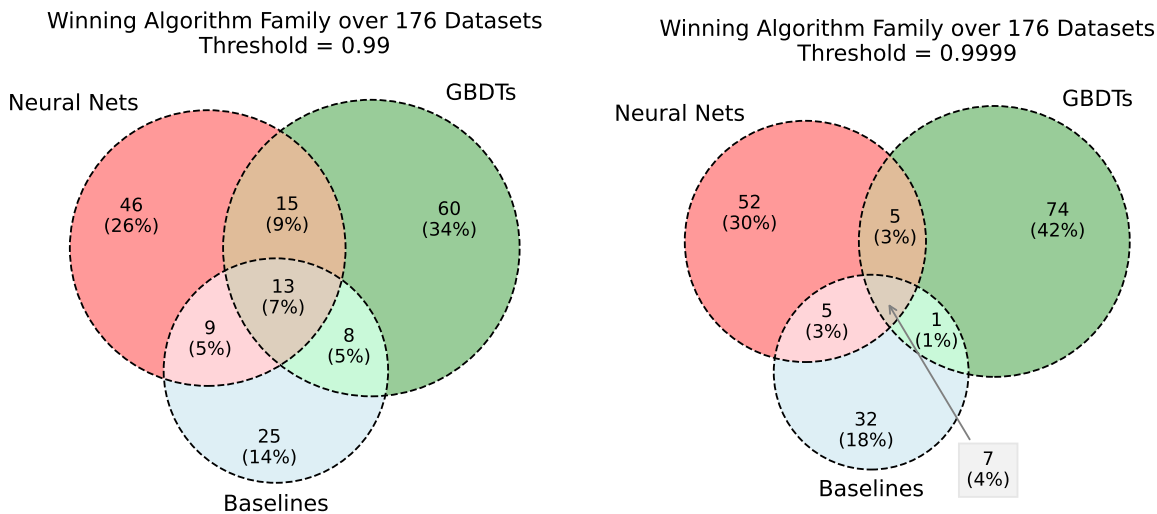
Winning Algorithm Family over 176 Datasets
Threshold = 0.99

Neural Nets

GBDTs

46
(26%)

15
(9%)

60
(34%)

13
(7%)

9
(5%)

8
(5%)

25
(14%)

Baselines

Winning Algorithm Family over 176 Datasets
Threshold = 0.9999

Neural Nets

GBDTs

52
(30%)

5
(3%)

74
(42%)

5
(3%)

1
(1%)

32
(18%)

7
(4%)

Baselines